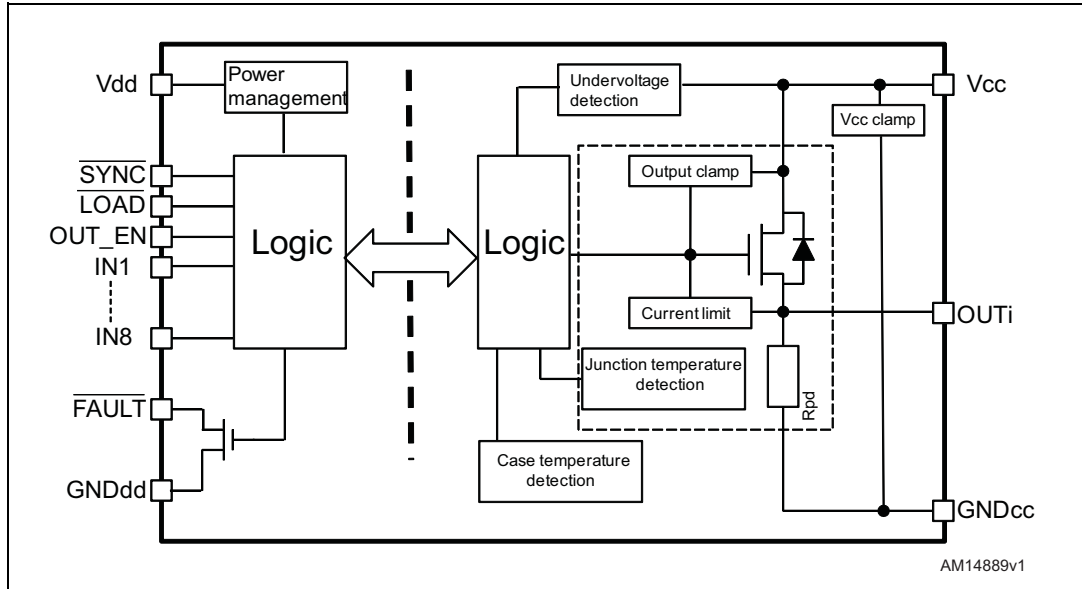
Vdd
Power management
$\overline{SYNC}$
$\overline{LOAD}$
OUT_EN
IN1
IN8
$\overline{FAULT}$
GNDdd
Logic
Logic
Undervoltage detection
Vcc
Vcc clamp
Output clamp
Current limit
OUTi
Junction temperature detection
Rpd
Case temperature detection
GNDcc
AM14889v1